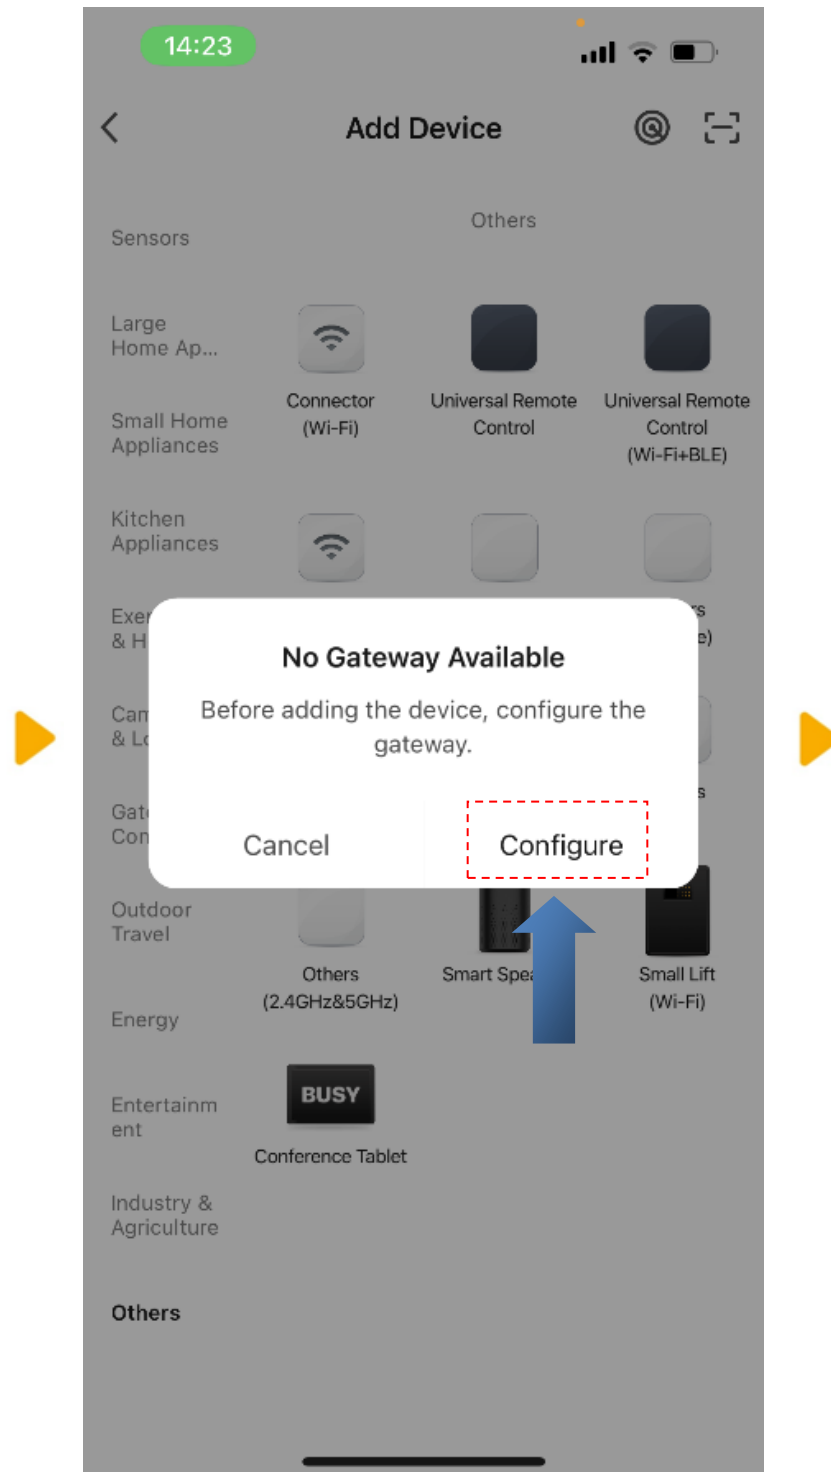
14:23

Add Device

Sensors

Large Home Ap...

Small Home Appliances

Kitchen Appliances

Exer
& H

Cam
& Lo

Gat
Con

Outdoor Travel

Energy

Entertainm ent

Industry & Agriculture

Others

Others

Connector (Wi-Fi)

Universal Remote Control

Universal Remote Control (Wi-Fi+BLE)

s
e)

s

No Gateway Available

Before adding the device, configure the gateway.

Cancel

Configure

Others (2.4GHz&5GHz)

Smart Spea

Small Lift (Wi-Fi)

BUSY

Conference Tablet